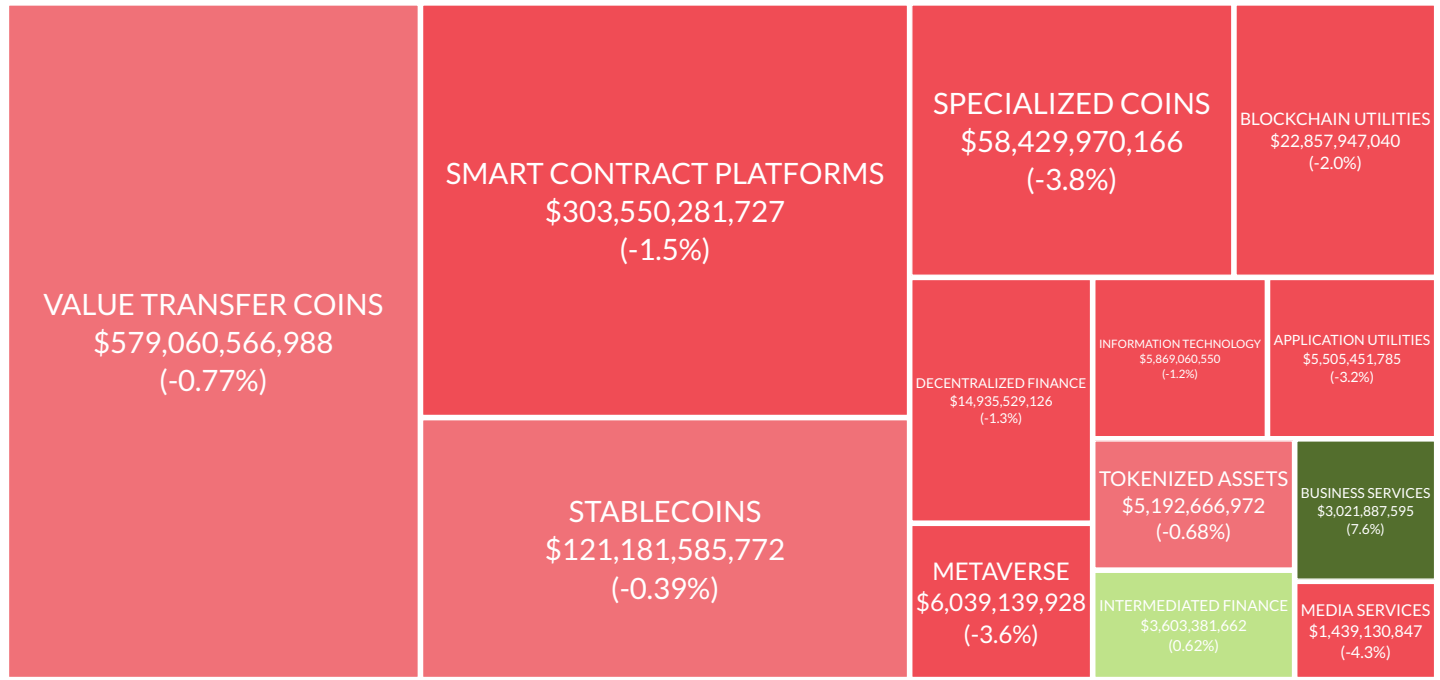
VALUE TRANSFER COINS
$579,060,566,988
(-0.77%)

SMART CONTRACT PLATFORMS
$303,550,281,727
(-1.5%)

STABLECOINS
$121,181,585,772
(-0.39%)

SPECIALIZED COINS
$58,429,970,166
(-3.8%)

BLOCKCHAIN UTILITIES
$22,857,947,040
(-2.0%)

DECENTRALIZED FINANCE
$14,935,529,126
(-1.3%)

INFORMATION TECHNOLOGY
$5,869,060,550
(-1.2%)

APPLICATION UTILITIES
$5,505,451,785
(-3.2%)

TOKENIZED ASSETS
$5,192,666,972
(-0.68%)

BUSINESS SERVICES
$3,021,887,595
(7.6%)

METAVERSE
$6,039,139,928
(-3.6%)

INTERMEDIATED FINANCE
$3,603,381,662
(0.62%)

MEDIA SERVICES
$1,439,130,847
(-4.3%)